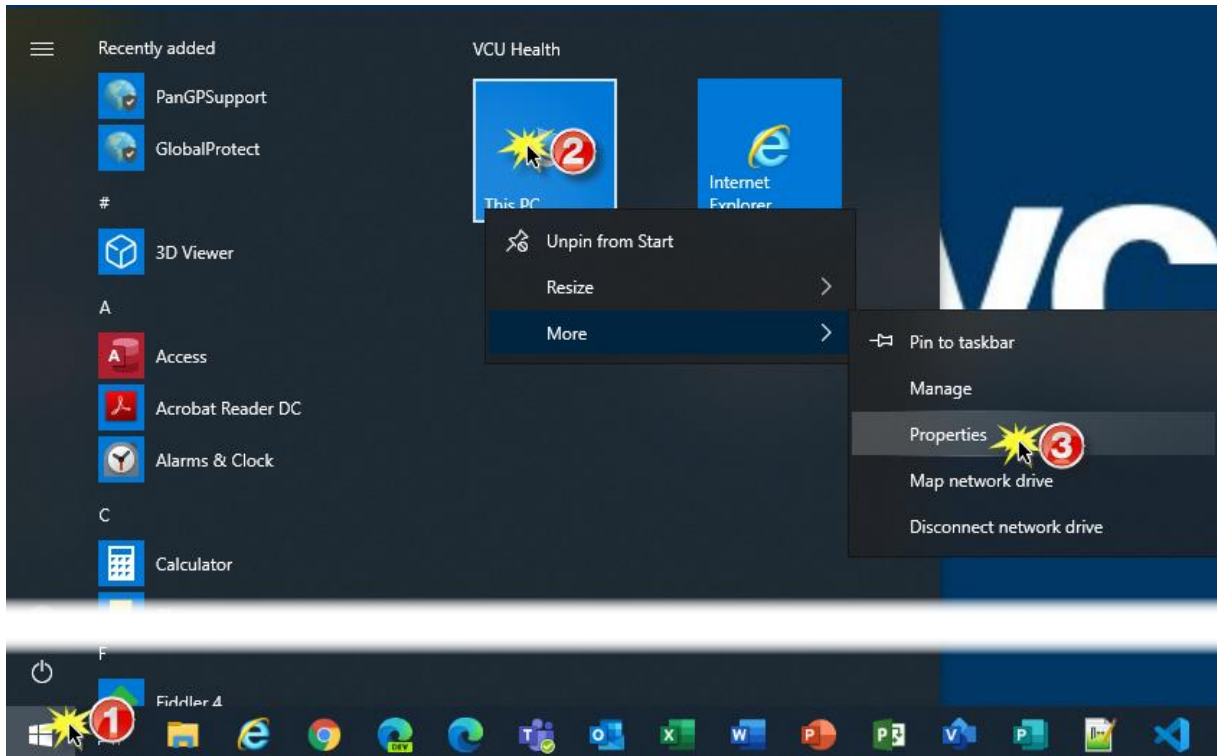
Recently added

PanGPSupport

GlobalProtect

#

3D Viewer

A

Access

Acrobat Reader DC

Alarms & Clock

C

Calculator

F

Fiddler 4

VCU Health

2

This PC

Internet Explorer

Unpin from Start

Resize

More

Pin to taskbar

Manage

Properties

3

Map network drive

Disconnect network drive

VC

1